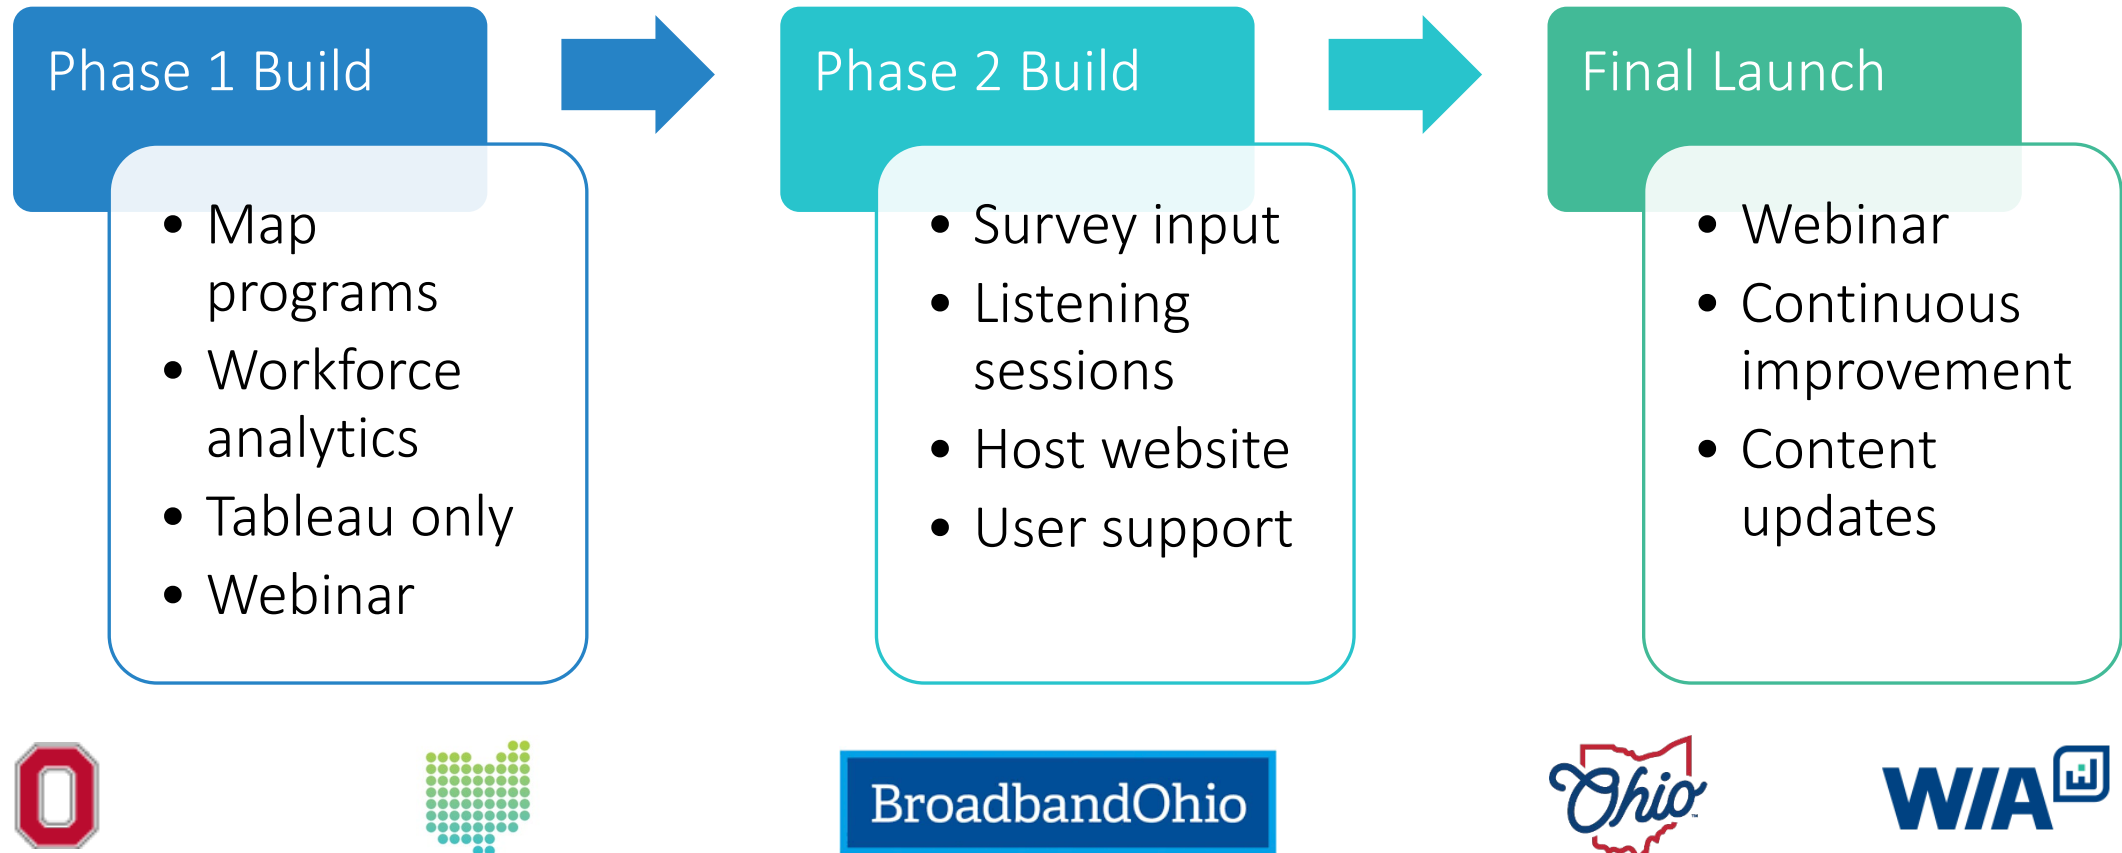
Phase 1 Build

- Map programs
- Workforce analytics
- Tableau only
- Webinar

Phase 2 Build

- Survey input
- Listening sessions
- Host website
- User support

Final Launch

- Webinar
- Continuous improvement
- Content updates

BroadbandOhio

Ohio

WIA